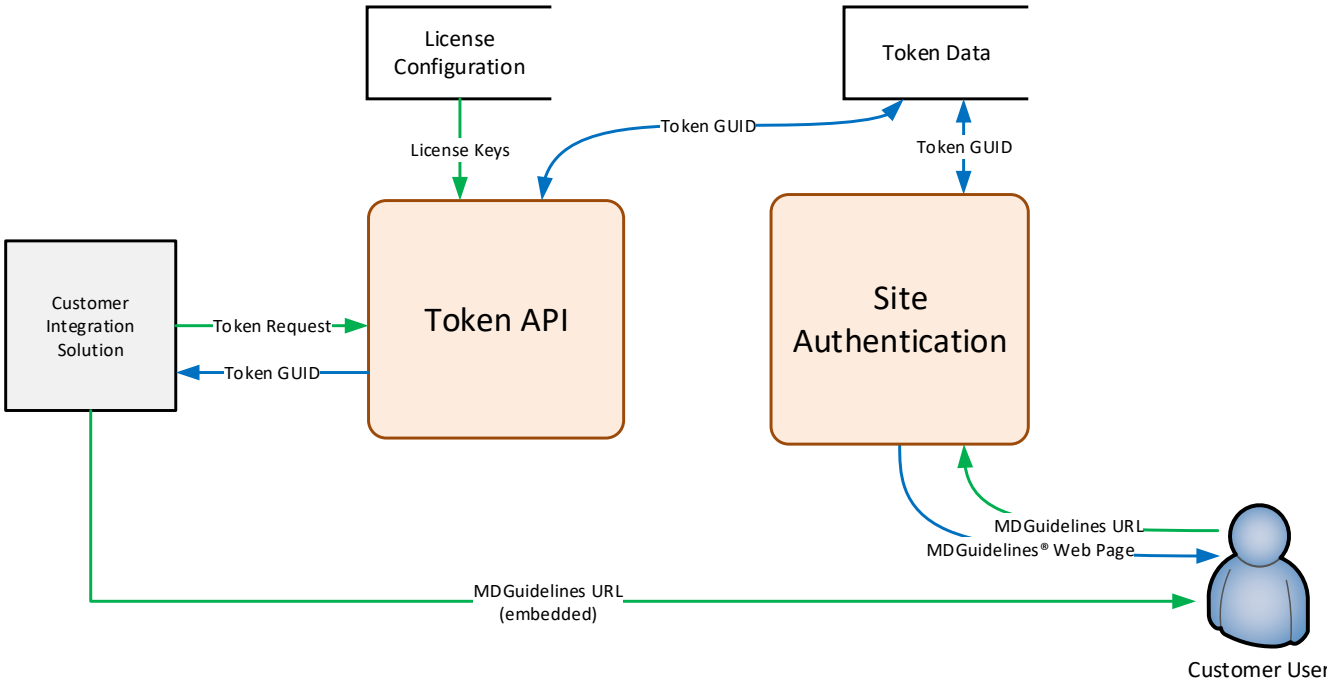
License Configuration

Token Data

Token GUID

License Keys

Token GUID

Customer Integration Solution

Token Request

Token GUID

Token API

Site Authentication

MDGuidelines URL

MDGuidelines® Web Page

MDGuidelines URL (embedded)

Customer User